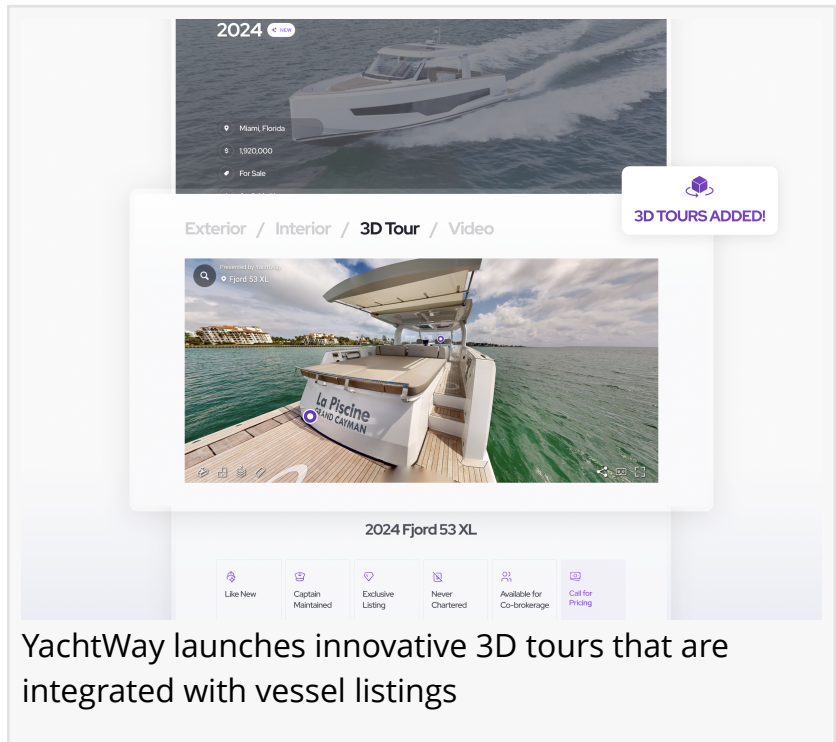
2024 NEW

Miami, Florida

1,920,000

For Sale

3D TOURS ADDED!

Exterior / Interior / 3D Tour / Video

Presented by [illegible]
Fjord 53 XL

La Piscine
GRAND CAYMAN

2024 Fjord 53 XL

Like New

Captain Maintained

Exclusive Listing

Never Chartered

Available for Co-brokerage

Call for Pricing

YachtWay launches innovative 3D tours that are integrated with vessel listings